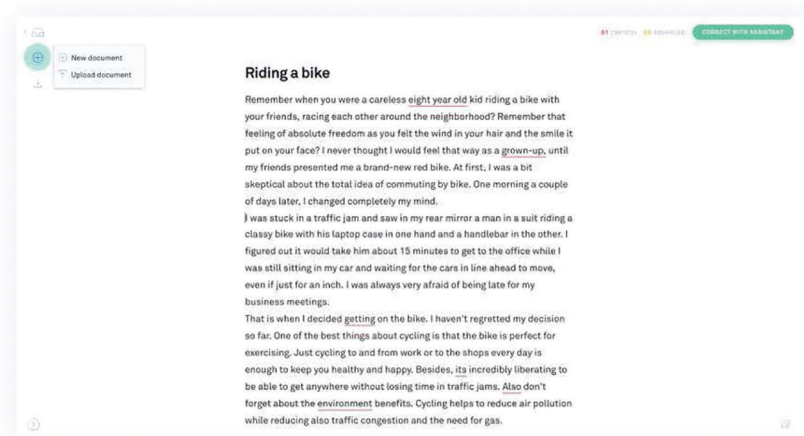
New document
Upload document

61 CRITICAL 55 ADVANCED CORRECT WITH ASSISTANT

Riding a bike

Remember when you were a careless eight year old kid riding a bike with your friends, racing each other around the neighborhood? Remember that feeling of absolute freedom as you felt the wind in your hair and the smile it put on your face? I never thought I would feel that way as a grown-up, until my friends presented me a brand-new red bike. At first, I was a bit skeptical about the total idea of commuting by bike. One morning a couple of days later, I changed completely my mind.

I was stuck in a traffic jam and saw in my rear mirror a man in a suit riding a classy bike with his laptop case in one hand and a handlebar in the other. I figured out it would take him about 15 minutes to get to the office while I was still sitting in my car and waiting for the cars in line ahead to move, even if just for an inch. I was always very afraid of being late for my business meetings.

That is when I decided getting on the bike. I haven't regretted my decision so far. One of the best things about cycling is that the bike is perfect for exercising. Just cycling to and from work or to the shops every day is enough to keep you healthy and happy. Besides, its incredibly liberating to be able to get anywhere without losing time in traffic jams. Also don't forget about the environment benefits. Cycling helps to reduce air pollution while reducing also traffic congestion and the need for gas.